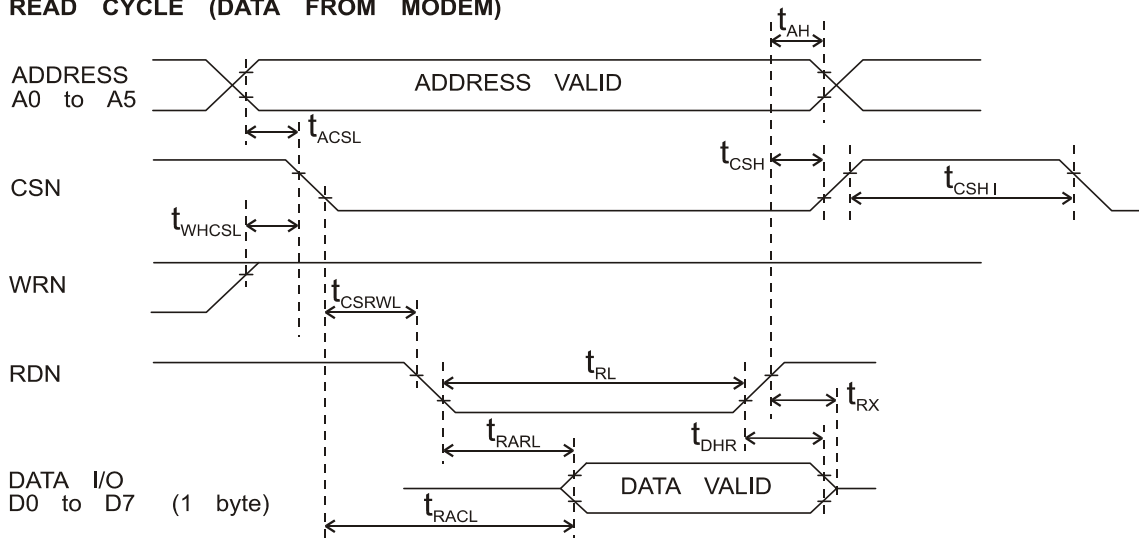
READ CYCLE (DATA FROM MODEM)

$t_{AH}$

ADDRESS
A0 to A5

ADDRESS VALID

$t_{ACSL}$

$t_{CSH}$

CSN

$t_{CSHI}$

$t_{WHCSL}$

WRN

$t_{CSRWL}$

RDN

$t_{RL}$

$t_{RX}$

$t_{RARL}$

$t_{DHR}$

DATA I/O
D0 to D7 (1 byte)

DATA VALID

$t_{RACL}$